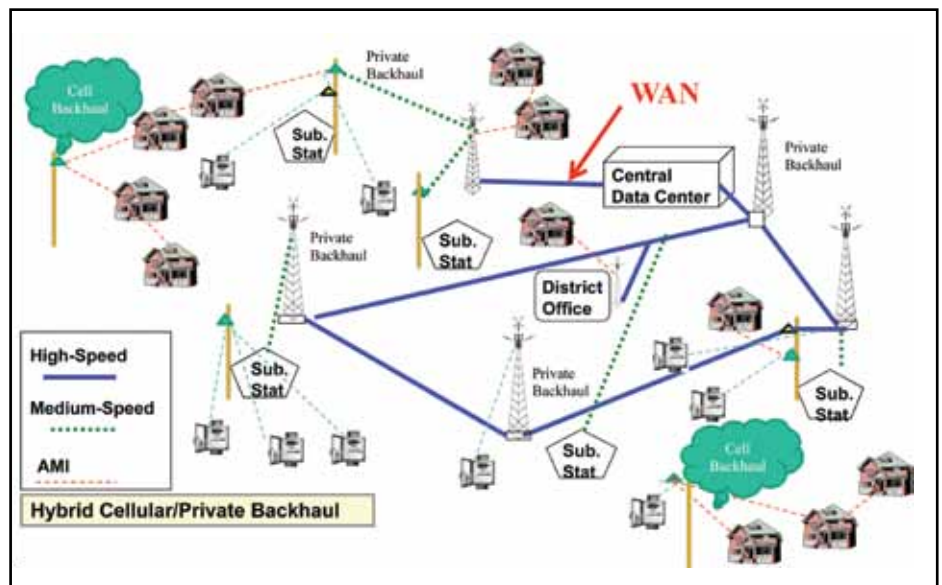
Cell Backhaul

Private Backhaul

WAN

Sub. Stat

Central Data Center

Private Backhaul

Sub. Stat

Private Backhaul

District Office

High-Speed

Medium-Speed

AMI

Sub. Stat

Private Backhaul

Sub. Stat

Sub. Stat

Cell Backhaul

Hybrid Cellular/Private Backhaul